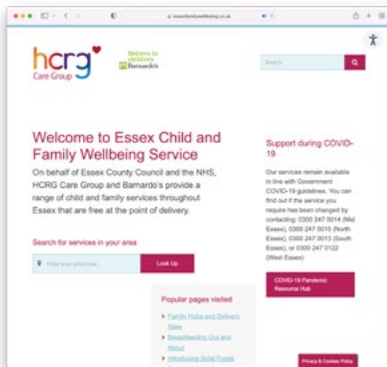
essexfamilywellbeing.co.uk

hcrg
Care Group

Believe in children
Barnardo's

Search

Welcome to Essex Child and Family Wellbeing Service

On behalf of Essex County Council and the NHS, HCRG Care Group and Barnardo's provide a range of child and family services throughout Essex that are free at the point of delivery.

Search for services in your area

Enter your postcode

Look Up

Support during COVID-19

Our services remain available in line with Government COVID-19 guidelines. You can find out if the service you require has been changed by contacting: 0300 247 0014 (Mid Essex), 0300 247 0015 (North Essex), 0300 247 0013 (South Essex), or 0300 247 0122 (West Essex)

COVID-19 Pandemic Resource Hub

Popular pages visited

Family Hubs and Delivery Sites

Breastfeeding Out and About

Introducing Solid Foods

Privacy & Cookies Policy